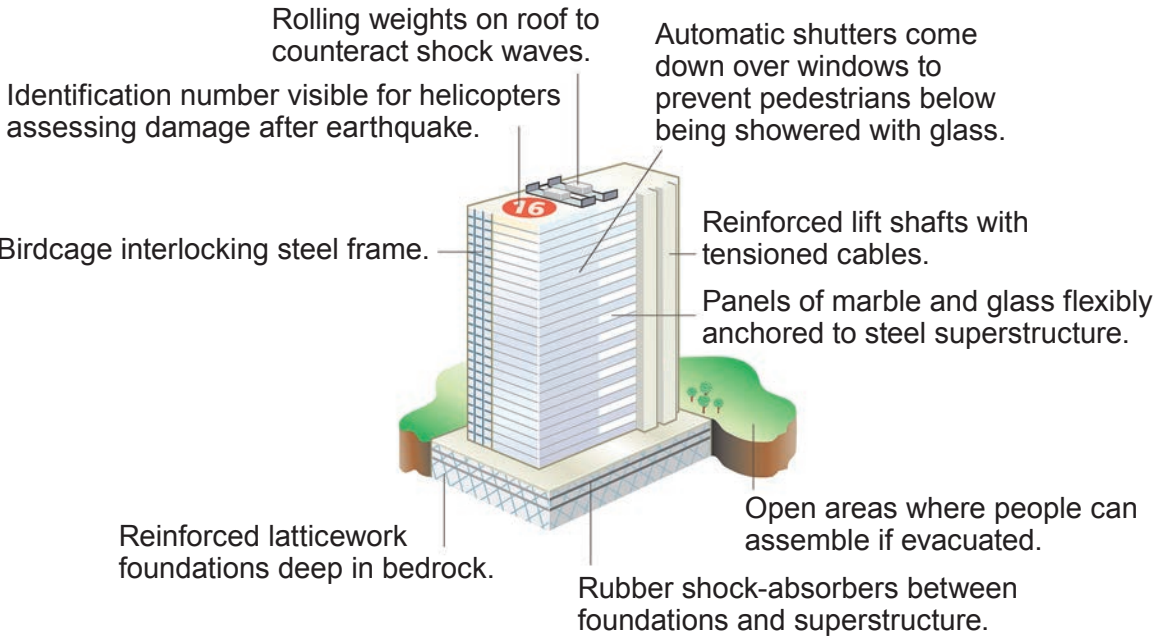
Rolling weights on roof to counteract shock waves.

Automatic shutters come down over windows to prevent pedestrians below being showered with glass.

Identification number visible for helicopters assessing damage after earthquake.

16

Birdcage interlocking steel frame.

Reinforced lift shafts with tensioned cables.

Panels of marble and glass flexibly anchored to steel superstructure.

Open areas where people can assemble if evacuated.

Reinforced latticework foundations deep in bedrock.

Rubber shock-absorbers between foundations and superstructure.